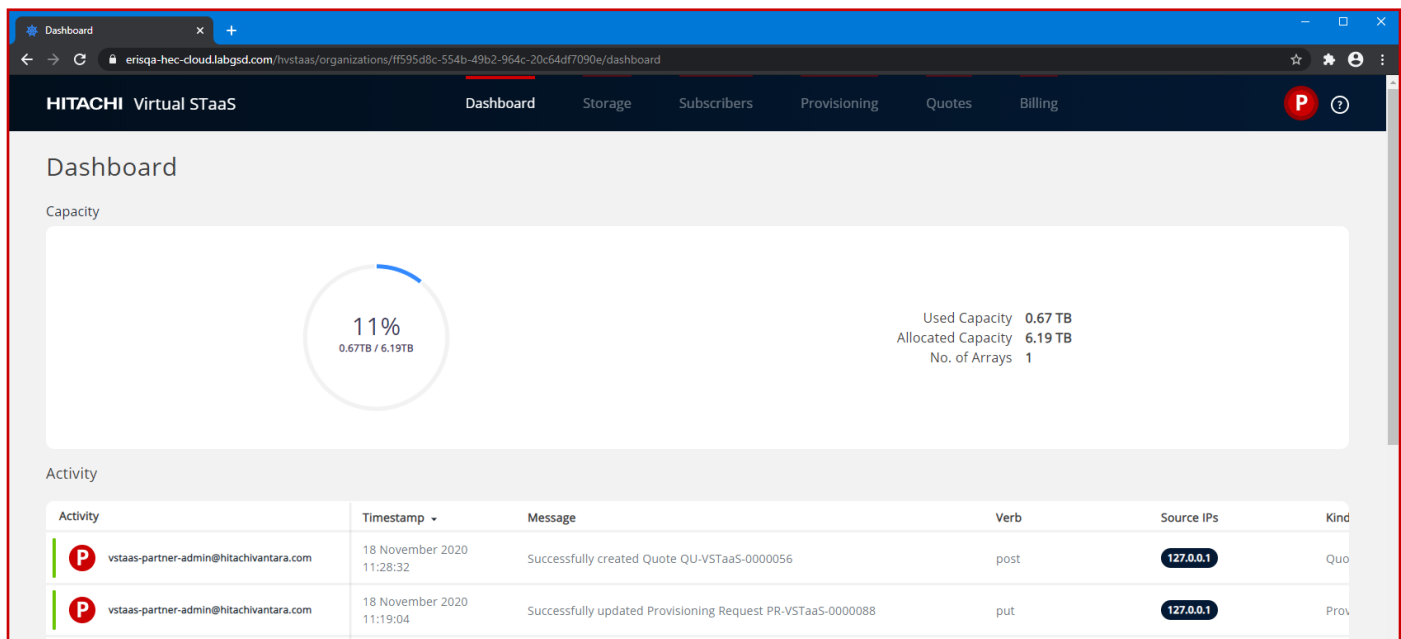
Dashboard ×

erisqa-hec-cloud.labgsd.com/hvstaas/organizations/ff595d8c-554b-49b2-964c-20c64df7090e/dashboard

HITACHI Virtual STaaS

Dashboard Storage Subscribers Provisioning Quotes Billing

P ?

Dashboard

Capacity

11%
0.67TB / 6.19TB

Used Capacity 0.67 TB
Allocated Capacity 6.19 TB
No. of Arrays 1

Activity

| Activity | Timestamp | Message | Verb | Source IPs | Kind |
|---|---|---|---|---|---|
| P vstaas-partner-admin@hitachivantara.com | 18 November 2020 11:28:32 | Successfully created Quote QU-VSTaaS-0000056 | post | 127.0.0.1 | Quo |
| P vstaas-partner-admin@hitachivantara.com | 18 November 2020 11:19:04 | Successfully updated Provisioning Request PR-VSTaaS-0000088 | put | 127.0.0.1 | Prov |